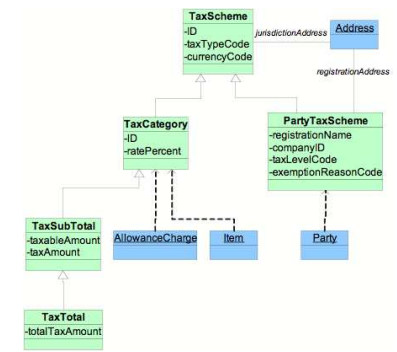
TaxScheme
-ID
-taxTypeCode
-currencyCode

jurisdictionAddress

Address

registrationAddress

TaxCategory
-ID
-ratePercent

PartyTaxScheme
-registrationName
-companyID
-taxLevelCode
-exemptionReasonCode

TaxSubTotal
-taxableAmount
-taxAmount

AllowanceCharge

Item

Party

TaxTotal
-totalTaxAmount